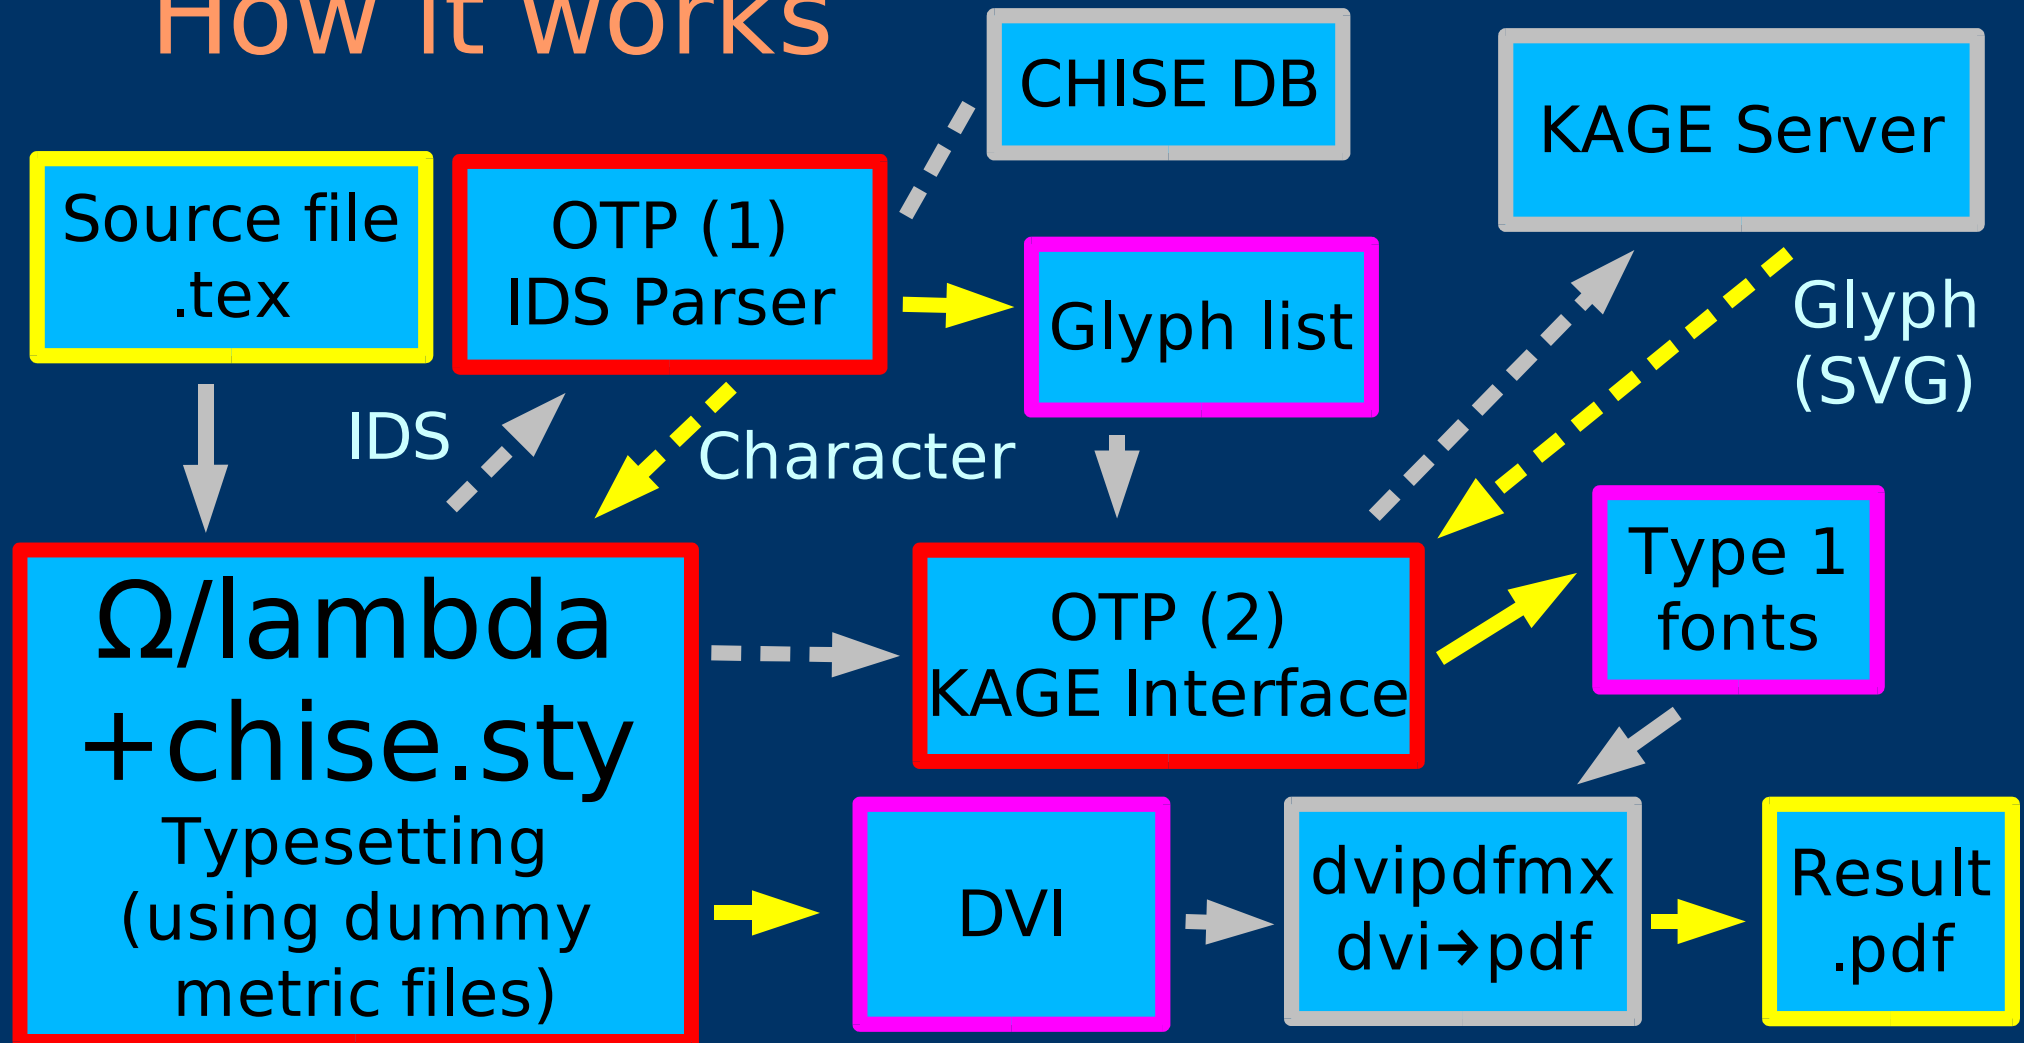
How it works

CHISE DB

KAGE Server

Source file
.tex

OTP (1)
IDS Parser

Glyph list

Glyph
(SVG)

IDS

Character

Ω/lambda
+chise.sty
Typesetting
(using dummy
metric files)

OTP (2)
KAGE Interface

Type 1
fonts

DVI

dvipdfmx
dvi→pdf

Result
.pdf